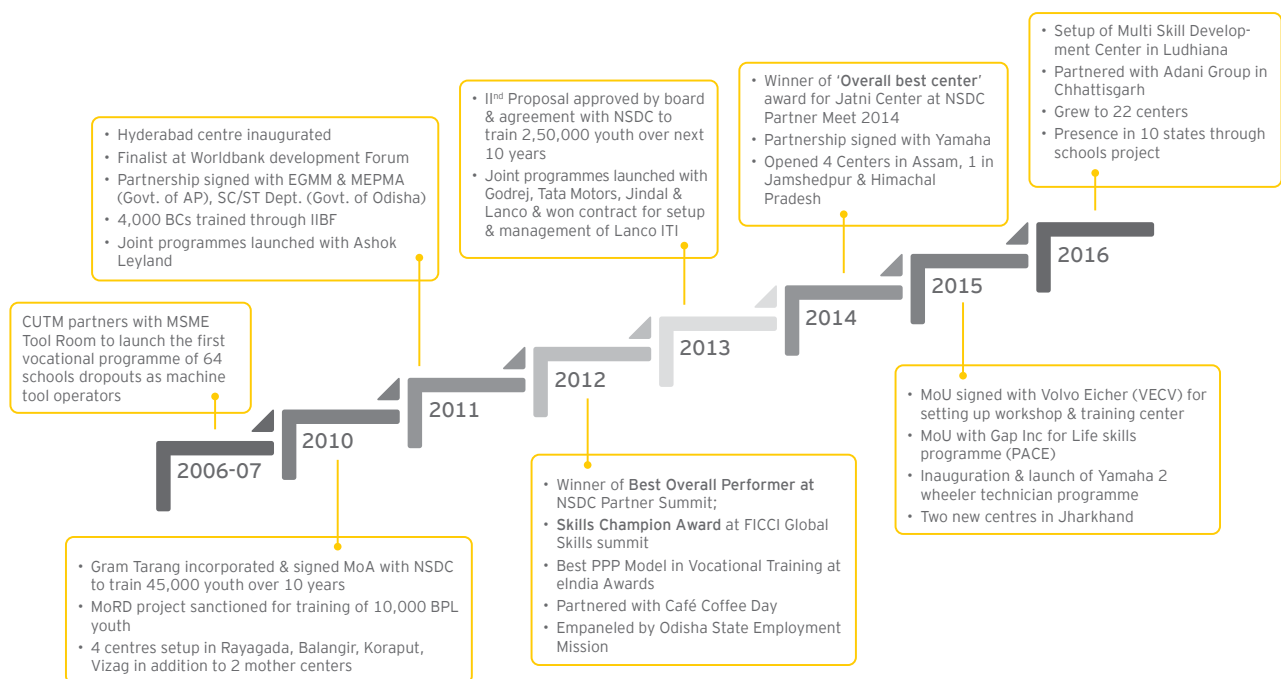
CUTM partners with MSME Tool Room to launch the first vocational programme of 64 schools dropouts as machine tool operators

2006-07

2010

• Gram Tarang incorporated & signed MoA with NSDC to train 45,000 youth over 10 years
• MoRD project sanctioned for training of 10,000 BPL youth
• 4 centres setup in Rayagada, Balangir, Koraput, Vizag in addition to 2 mother centers

• Hyderabad centre inaugurated
• Finalist at Worldbank development Forum
• Partnership signed with EGMM & MEPMA (Govt. of AP), SC/ST Dept. (Govt. of Odisha)
• 4,000 BCs trained through IIBF
• Joint programmes launched with Ashok Leyland

2011

2012

• Winner of Best Overall Performer at NSDC Partner Summit;
• Skills Champion Award at FICCI Global Skills summit
• Best PPP Model in Vocational Training at eIndia Awards
• Partnered with Café Coffee Day
• Empaneled by Odisha State Employment Mission

• II$^{nd}$ Proposal approved by board & agreement with NSDC to train 2,50,000 youth over next 10 years
• Joint programmes launched with Godrej, Tata Motors, Jindal & Lanco & won contract for setup & management of Lanco ITI

2013

2014

• Winner of 'Overall best center' award for Jatni Center at NSDC Partner Meet 2014
• Partnership signed with Yamaha
• Opened 4 Centers in Assam, 1 in Jamshedpur & Himachal Pradesh

2015

• MoU signed with Volvo Eicher (VECV) for setting up workshop & training center
• MoU with Gap Inc for Life skills programme (PACE)
• Inauguration & launch of Yamaha 2 wheeler technician programme
• Two new centres in Jharkhand

2016

• Setup of Multi Skill Development Center in Ludhiana
• Partnered with Adani Group in Chhattisgarh
• Grew to 22 centers
• Presence in 10 states through schools project